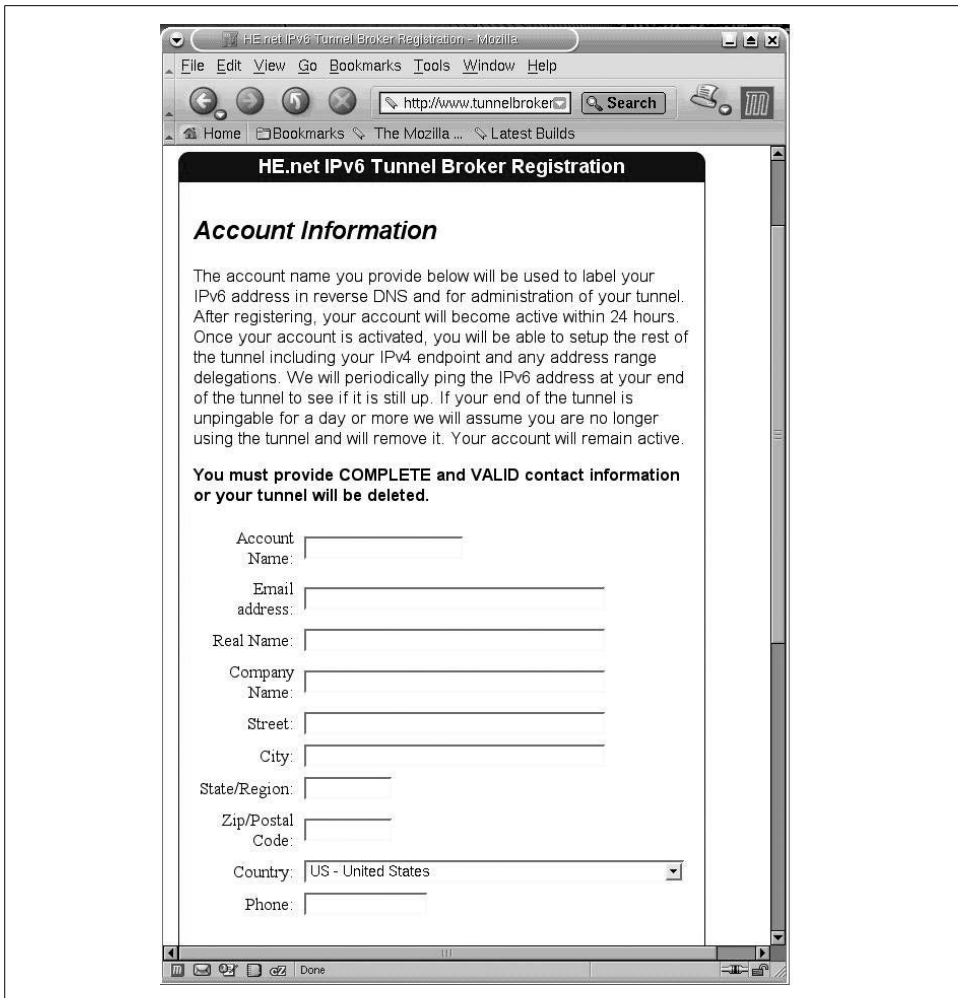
HE.net IPv6 Tunnel Broker Registration - Mozilla

File Edit View Go Bookmarks Tools Window Help

http://www.tunnelbroker

Search

Home Bookmarks The Mozilla ... Latest Builds

HE.net IPv6 Tunnel Broker Registration

Account Information

The account name you provide below will be used to label your IPv6 address in reverse DNS and for administration of your tunnel. After registering, your account will become active within 24 hours. Once your account is activated, you will be able to setup the rest of the tunnel including your IPv4 endpoint and any address range delegations. We will periodically ping the IPv6 address at your end of the tunnel to see if it is still up. If your end of the tunnel is unpingable for a day or more we will assume you are no longer using the tunnel and will remove it. Your account will remain active.

You must provide COMPLETE and VALID contact information or your tunnel will be deleted.

Account Name:

Email address:

Real Name:

Company Name:

Street:

City:

State/Region:

Zip/Postal Code:

Country: US - United States

Phone:

Done